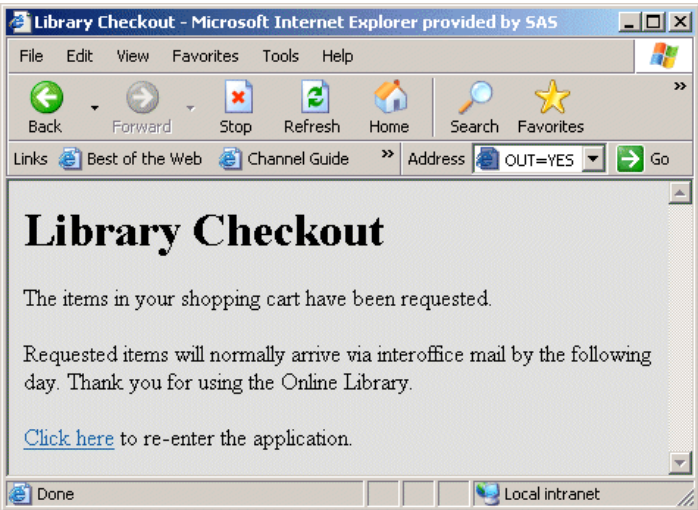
Library Checkout - Microsoft Internet Explorer provided by SAS

File Edit View Favorites Tools Help

Back Forward Stop Refresh Home Search Favorites

Links Best of the Web Channel Guide Address OUT=YES Go

# Library Checkout

The items in your shopping cart have been requested.

Requested items will normally arrive via interoffice mail by the following day. Thank you for using the Online Library.

Click here to re-enter the application.

Done Local intranet